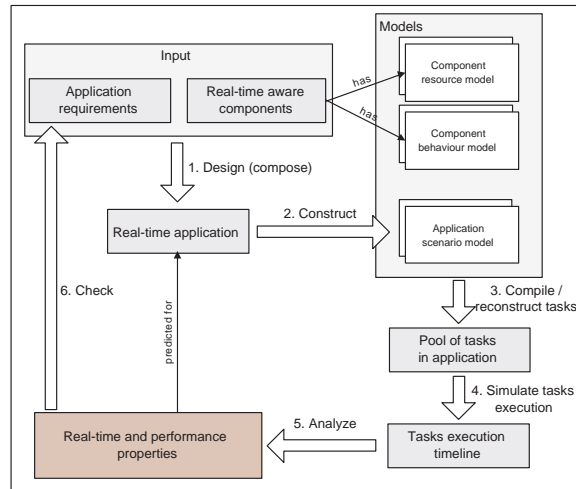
Input

Application requirements

Real-time aware components

Models

has

Component resource model

has

Component behaviour model

1. Design (compose)

Real-time application

2. Construct

Application scenario model

6. Check

predicted for

3. Compile / reconstruct tasks

Pool of tasks in application

4. Simulate tasks execution

Real-time and performance properties

5. Analyze

Tasks execution timeline